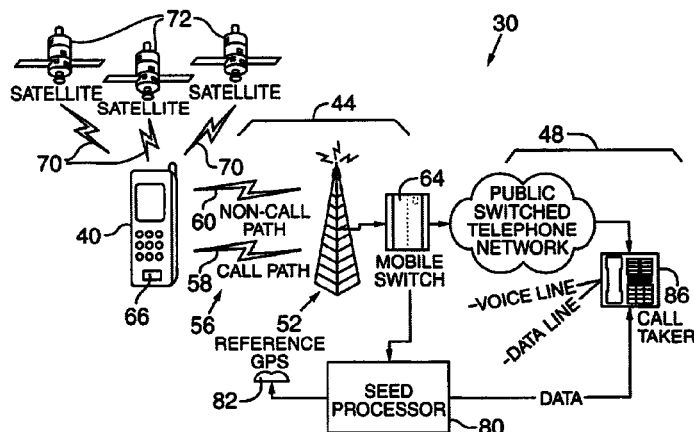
72
30
SATELLITE
SATELLITE
SATELLITE
44
48
70
70
64
PUBLIC SWITCHED TELEPHONE NETWORK
40
60
NON-CALL PATH
CALL PATH
58
MOBILE SWITCH
56
52
66
-VOICE LINE
-DATA LINE
86
CALL TAKER
REFERENCE GPS
82
SEED PROCESSOR
DATA
80